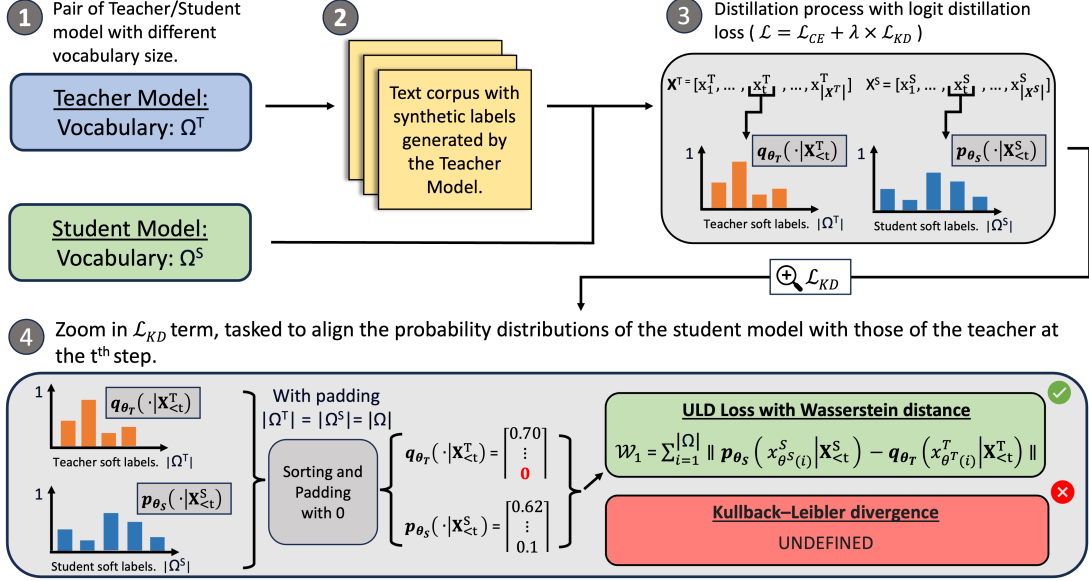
1 Pair of Teacher/Student model with different vocabulary size.

2

3 Distillation process with logit distillation loss ( $\mathcal{L} = \mathcal{L}_{CE} + \lambda \times \mathcal{L}_{KD}$ )

Teacher Model:
Vocabulary: $\Omega^T$

Text corpus with synthetic labels generated by the Teacher Model.

Student Model:
Vocabulary: $\Omega^S$

$\mathbf{X}^T = [x_1^T, \dots, x_t^T, \dots, x_{|X^T|}^T]$

$X^S = [x_1^S, \dots, x_t^S, \dots, x_{|X^S|}^S]$

$q_{\theta_T}(\cdot|\mathbf{X}_{<t}^T)$

$p_{\theta_S}(\cdot|\mathbf{X}_{<t}^S)$

1

Teacher soft labels. $|\Omega^T|$

Student soft labels. $|\Omega^S|$

$\mathcal{L}_{KD}$

4 Zoom in $\mathcal{L}_{KD}$ term, tasked to align the probability distributions of the student model with those of the teacher at the t$^{th}$ step.

1

$q_{\theta_T}(\cdot|\mathbf{X}_{<t}^T)$

Teacher soft labels. $|\Omega^T|$

1

$p_{\theta_S}(\cdot|\mathbf{X}_{<t}^S)$

Student soft labels. $|\Omega^S|$

With padding
$|\Omega^T| = |\Omega^S| = |\Omega|$

Sorting and Padding with 0

$q_{\theta_T}(\cdot|\mathbf{X}_{<t}^T) = \begin{bmatrix} 0.70 \\ \vdots \\ 0 \end{bmatrix}$

$p_{\theta_S}(\cdot|\mathbf{X}_{<t}^S) = \begin{bmatrix} 0.62 \\ \vdots \\ 0.1 \end{bmatrix}$

ULD Loss with Wasserstein distance

$\mathcal{W}_1 = \sum_{i=1}^{|\Omega|} \| p_{\theta_S}\left(x_{\theta^S(i)}^S \middle| \mathbf{X}_{<t}^S\right) - q_{\theta_T}\left(x_{\theta^T(i)}^T \middle| \mathbf{X}_{<t}^T\right) \|$

Kullback–Leibler divergence
UNDEFINED